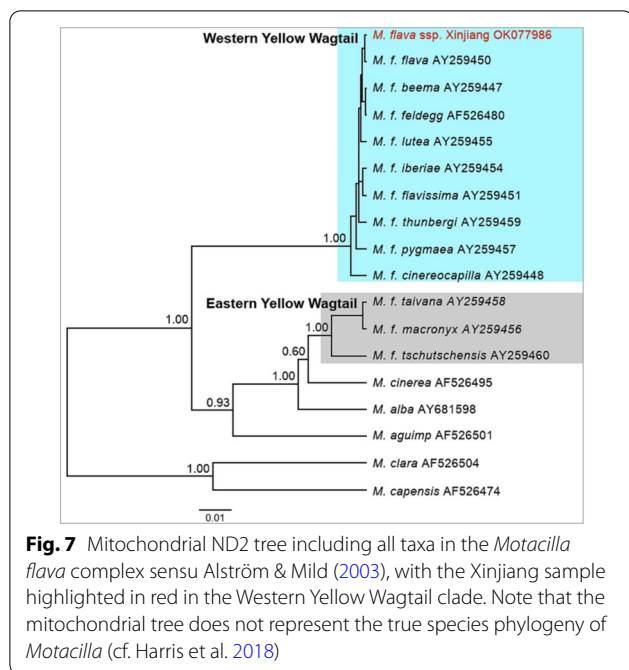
Western Yellow Wagtail

M. flava ssp. Xinjiang OK077986

M. f. flava AY259450

M. f. beema AY259447

M. f. feldegg AF526480

M. f. lutea AY259455

M. f. iberiae AY259454

M. f. flavissima AY259451

M. f. thunbergi AY259459

M. f. pygmaea AY259457

1.00

M. f. cinereocapilla AY259448

Eastern Yellow Wagtail

M. f. taivana AY259458

1.00

1.00

M. f. macronyx AY259456

M. f. tschutschensis AY259460

0.60

1.00

M. cinerea AF526495

0.93

M. alba AY681598

M. aguimp AF526501

1.00

M. clara AF526504

M. capensis AF526474

0.01

**Fig. 7** Mitochondrial ND2 tree including all taxa in the *Motacilla flava* complex sensu Alström & Mild (2003), with the Xinjiang sample highlighted in red in the Western Yellow Wagtail clade. Note that the mitochondrial tree does not represent the true species phylogeny of *Motacilla* (cf. Harris et al. 2018)